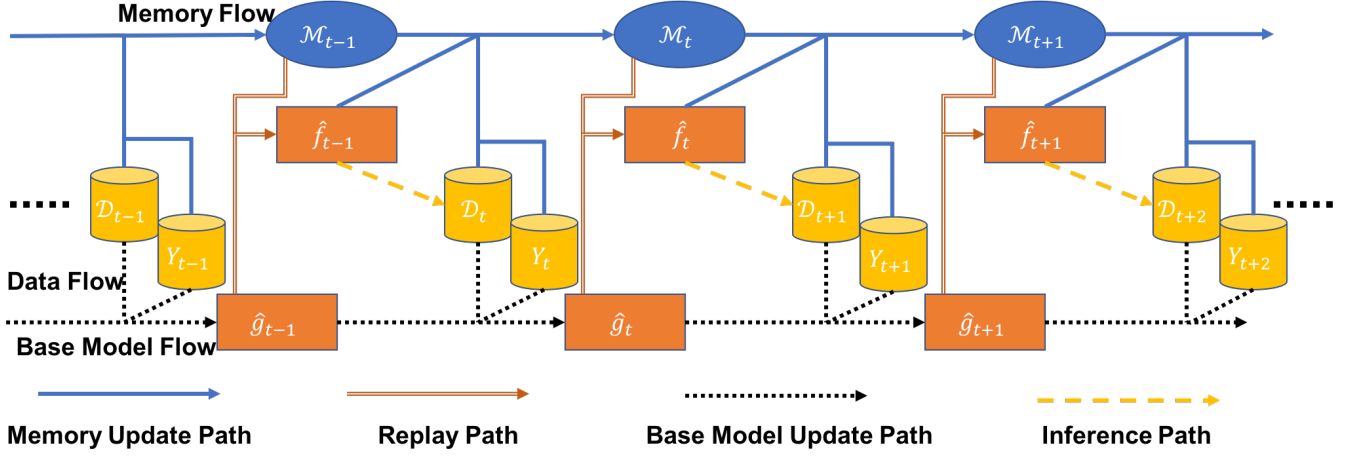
Memory Flow

$\mathcal{M}_{t-1}$

$\mathcal{M}_{t}$

$\mathcal{M}_{t+1}$

$\hat{f}_{t-1}$

$\hat{f}_{t}$

$\hat{f}_{t+1}$

$\mathcal{D}_{t-1}$

$Y_{t-1}$

$\mathcal{D}_{t}$

$Y_{t}$

$\mathcal{D}_{t+1}$

$Y_{t+1}$

$\mathcal{D}_{t+2}$

$Y_{t+2}$

Data Flow

$\hat{g}_{t-1}$

$\hat{g}_{t}$

$\hat{g}_{t+1}$

Base Model Flow

Memory Update Path

Replay Path

Base Model Update Path

Inference Path